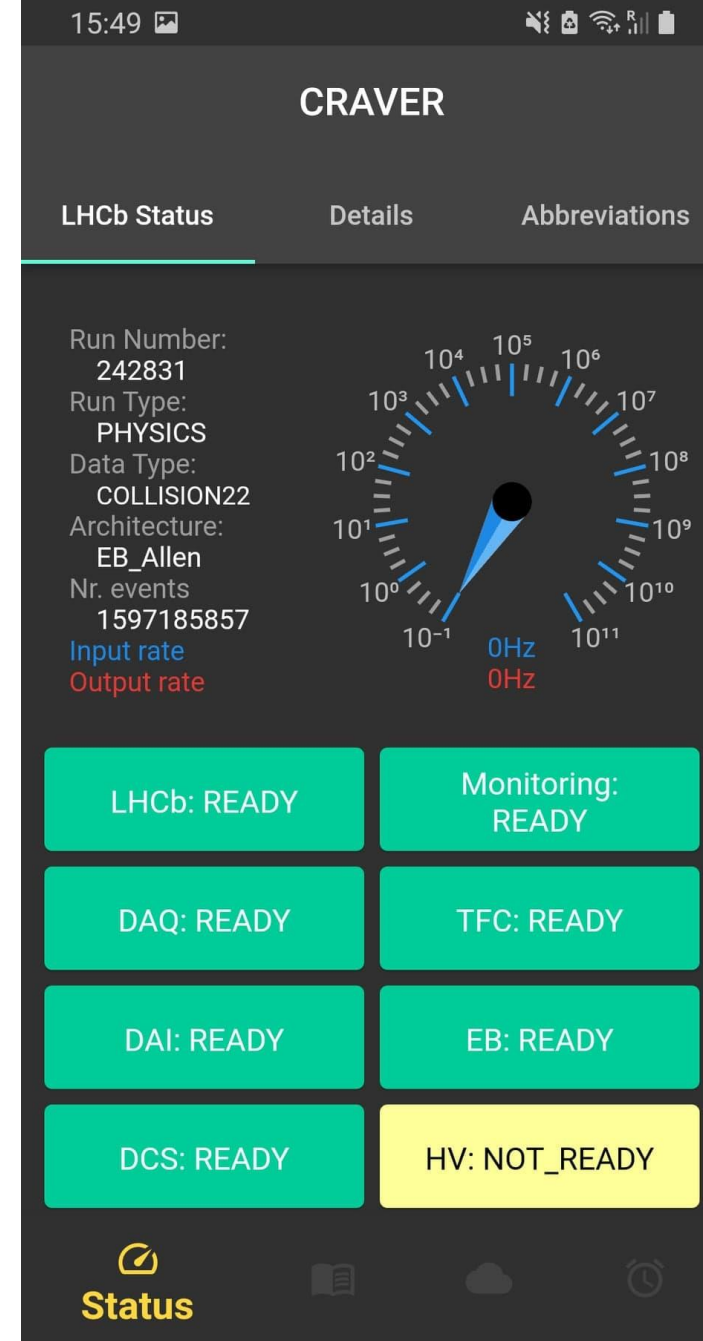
15:49

CRAVER

LHCb Status Details Abbreviations

Run Number:
242831
Run Type:
PHYSICS
Data Type:
COLLISION22
Architecture:
EB_Allen
Nr. events
1597185857
Input rate
Output rate

$10^{4}$ $10^{5}$ $10^{6}$ $10^{3}$ $10^{7}$ $10^{2}$ $10^{8}$ $10^{1}$ $10^{9}$ $10^{0}$ $10^{10}$ $10^{-1}$ $10^{11}$

0Hz
0Hz

LHCb: READY

Monitoring: READY

DAQ: READY

TFC: READY

DAI: READY

EB: READY

DCS: READY

HV: NOT_READY

Status